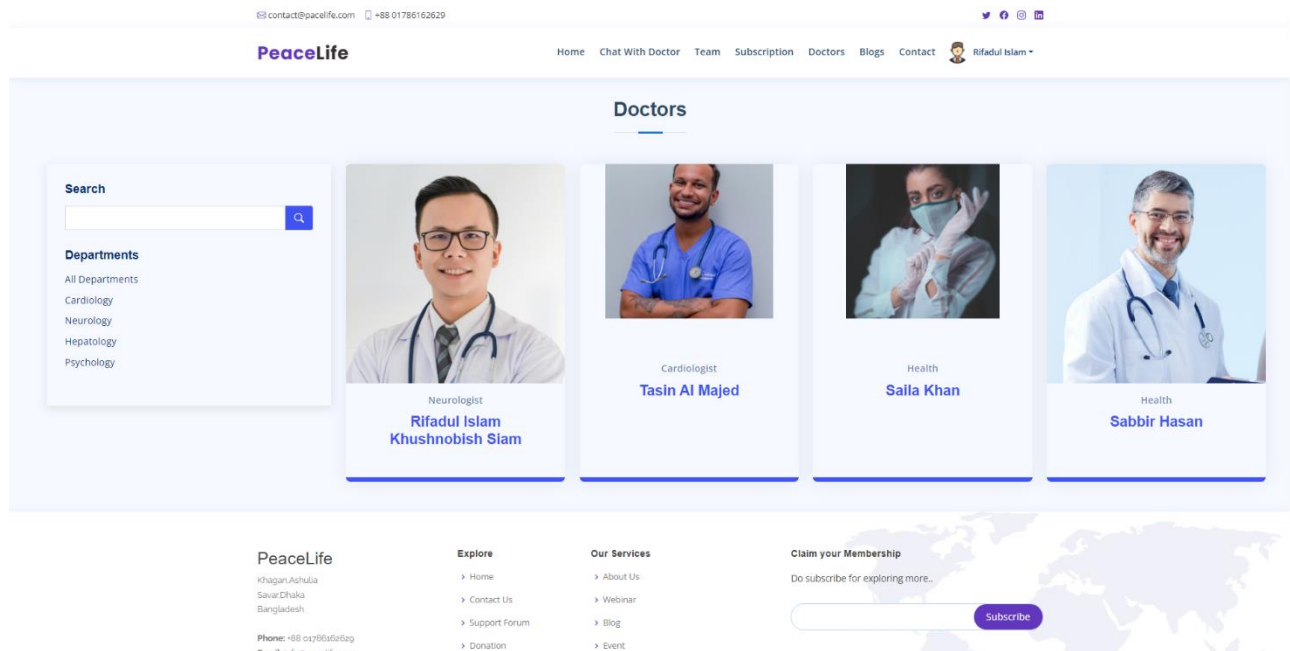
contact@pacelife.com +88 01786162629

PeaceLife

Home Chat With Doctor Team Subscription Doctors Blogs Contact Rifadul Islam

Doctors

Search

Departments
All Departments
Cardiology
Neurology
Hepatology
Psychology

Neurologist
Rifadul Islam Khushnobish Siam

Cardiologist
Tasin Al Majed

Health
Saila Khan

Health
Sabbir Hasan

PeaceLife
Khagan,Ashulia
Savar,Dhaka
Bangladesh

Phone: +88 01786162629
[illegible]

Explore
> Home
> Contact Us
> Support Forum
> Donation

Our Services
> About Us
> Webinar
> Blog
> Event

Claim your Membership
Do subscribe for exploring more..
Subscribe